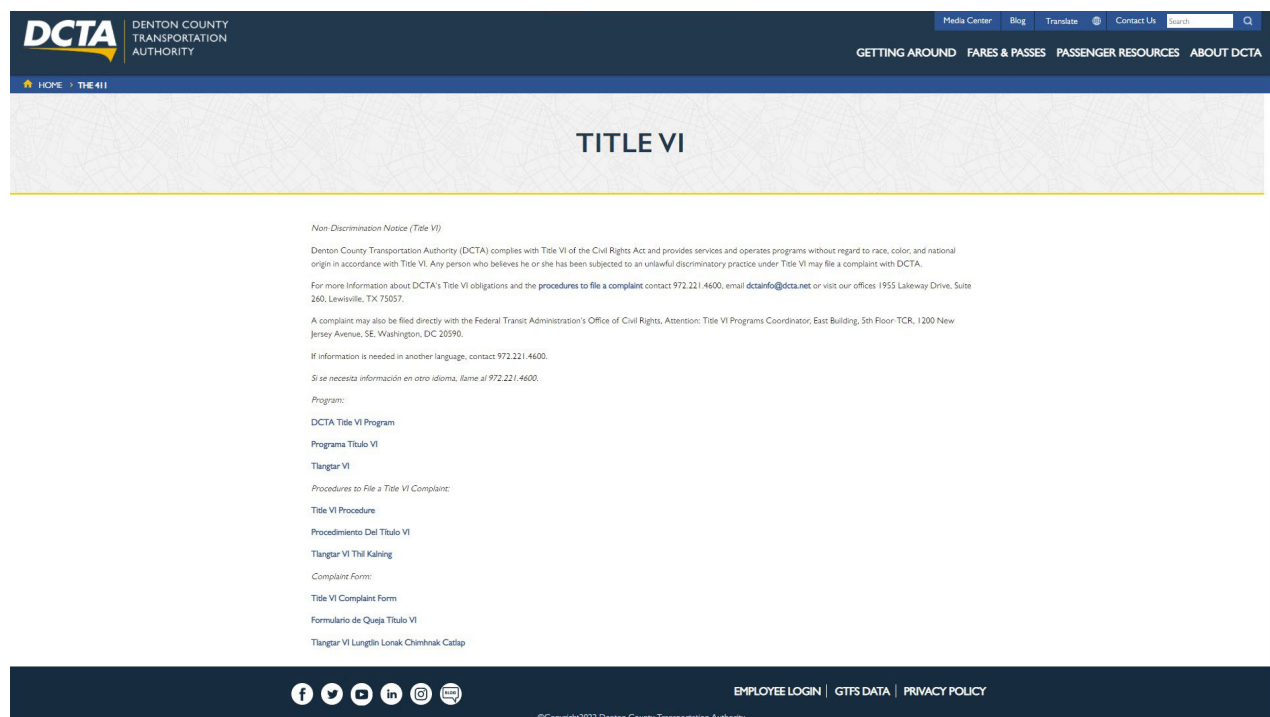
DCTA DENTON COUNTY TRANSPORTATION AUTHORITY

Media Center Blog Translate Contact Us Search

GETTING AROUND FARES & PASSES PASSENGER RESOURCES ABOUT DCTA

HOME > THE 411

TITLE VI

Non-Discrimination Notice (Title VI)

Denton County Transportation Authority (DCTA) complies with Title VI of the Civil Rights Act and provides services and operates programs without regard to race, color, and national origin in accordance with Title VI. Any person who believes he or she has been subjected to an unlawful discriminatory practice under Title VI may file a complaint with DCTA.

For more Information about DCTA's Title VI obligations and the procedures to file a complaint contact 972.221.4600, email dctainfo@dcta.net or visit our offices 1955 Lakeway Drive, Suite 260, Lewisville, TX 75057.

A complaint may also be filed directly with the Federal Transit Administration's Office of Civil Rights, Attention: Title VI Programs Coordinator, East Building, 5th Floor-TCR, 1200 New Jersey Avenue, SE, Washington, DC 20590.

If information is needed in another language, contact 972.221.4600.

Si se necesita información en otro idioma, llame al 972.221.4600.

Program:

DCTA Title VI Program

Programa Título VI

Tlangtar VI

Procedures to File a Title VI Complaint:

Title VI Procedure

Procedimiento Del Título VI

Tlangtar VI Thil Kalning

Complaint Form:

Title VI Complaint Form

Formulario de Queja Título VI

Tlangtar VI Lungtlin Lonak Chimhnak Catlap

EMPLOYEE LOGIN | GTFS DATA | PRIVACY POLICY

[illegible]